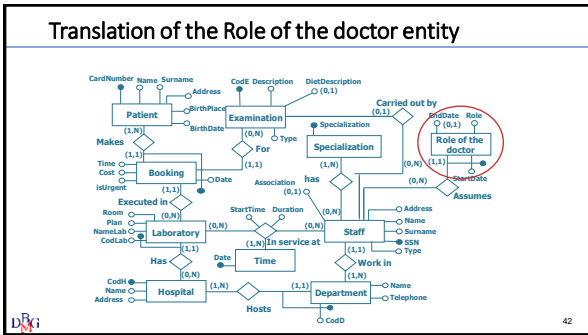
Translation of the Role of the doctor entity

CardNumber Name Surname
Address
BirthPlace
BirthDate
Patient
CodE Description DietDescription
(0,1)
Examination
(0,N)
Type
For
(1,1)
Specialization
Specialization
Carried out by
(0,1)
EndDate Role
(0,1)
Role of the doctor
(1,1)
StartDate
Makes
(1,N)
(1,1)
Time
Cost
isUrgent
Booking
Date
(1,1)
Executed in
(0,N)
Room
Plan
NameLab
CodLab
Laboratory
StartTime Duration
(0,N)
(0,N)
In service at
Date
Time
Association
(0,1)
has
(1,N)
(0,N)
(0,N)
Assumes
Staff
Address
Name
Surname
SSN
Type
(1,1)
Has
(0,N)
CodH
Name
Address
Hospital
(1,N)
Hosts
(1,N)
Work in
(1,1)
Department
Name
Telephone
CodD
42